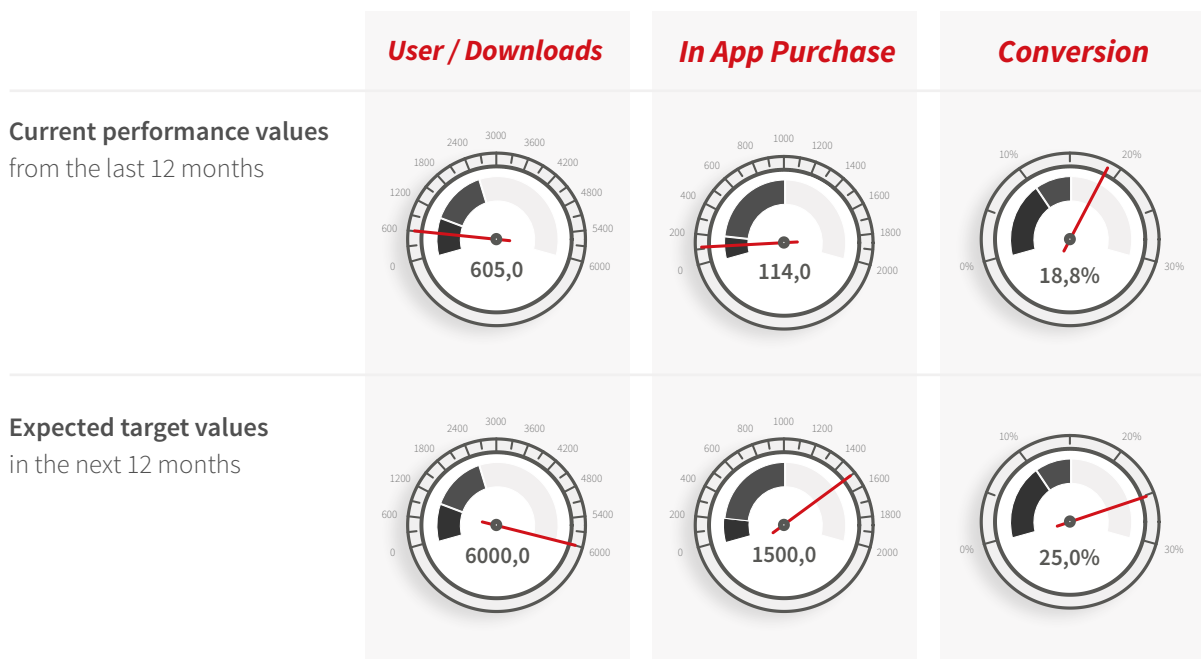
User / Downloads

In App Purchase

Conversion

Current performance values
from the last 12 months

2400 3000 3600
1800 4200
1200 4800
600 5400
0 6000
605,0

800 1000 1200
600 1400
400 1600
200 1800
0 2000
114,0

10% 20%
0% 30%
18,8%

Expected target values
in the next 12 months

2400 3000 3600
1800 4200
1200 4800
600 5400
0 6000
6000,0

800 1000 1200
600 1400
400 1600
200 1800
0 2000
1500,0

10% 20%
0% 30%
25,0%